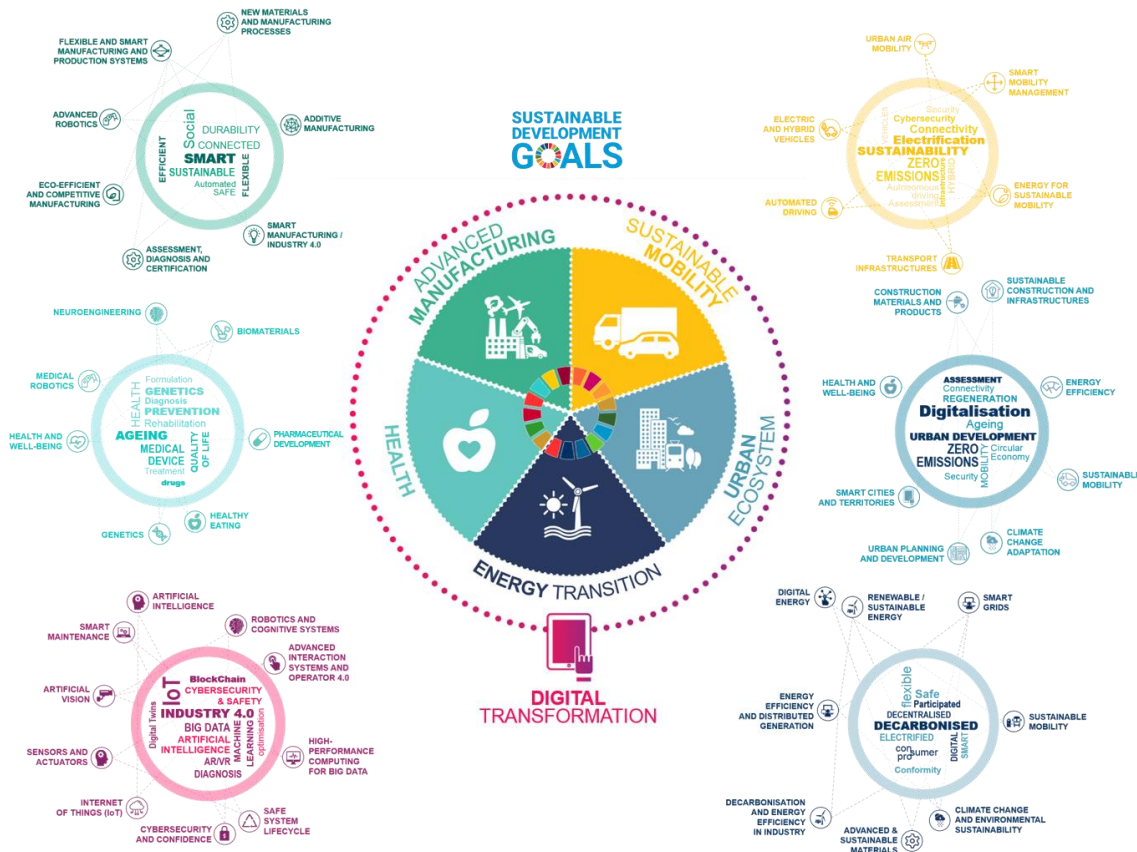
SUSTAINABLE DEVELOPMENT GOALS

ADVANCED MANUFACTURING
SUSTAINABLE MOBILITY
URBAN ECOSYSTEM
ENERGY TRANSITION
HEALTH

DIGITAL TRANSFORMATION

FLEXIBLE AND SMART MANUFACTURING AND PRODUCTION SYSTEMS
NEW MATERIALS AND MANUFACTURING PROCESSES
ADVANCED ROBOTICS
ADDITIVE MANUFACTURING
ECO-EFFICIENT AND COMPETITIVE MANUFACTURING
SMART MANUFACTURING / INDUSTRY 4.0
ASSESSMENT, DIAGNOSIS AND CERTIFICATION
Social
DURABILITY
CONNECTED
EFFICIENT
SMART
SUSTAINABLE
FLEXIBLE
Automated
SAFE

URBAN AIR MOBILITY
SMART MOBILITY MANAGEMENT
ELECTRIC AND HYBRID VEHICLES
ENERGY FOR SUSTAINABLE MOBILITY
AUTOMATED DRIVING
TRANSPORT INFRASTRUCTURES
Security
Cybersecurity
Connectivity
Electrification
SUSTAINABILITY
ZERO
EMISSIONS
Autonomous
driving
Assessment
HYBRID
VEHICLES
Infrastructure

NEUROENGINEERING
BIOMATERIALS
MEDICAL ROBOTICS
HEALTH AND WELL-BEING
PHARMACEUTICAL DEVELOPMENT
GENETICS
HEALTHY EATING
Formulation
GENETICS
Diagnosis
PREVENTION
Rehabilitation
HEALTH
AGEING
MEDICAL DEVICE
QUALITY OF LIFE
Treatment
drugs

CONSTRUCTION MATERIALS AND PRODUCTS
SUSTAINABLE CONSTRUCTION AND INFRASTRUCTURES
HEALTH AND WELL-BEING
ENERGY EFFICIENCY
SUSTAINABLE MOBILITY
SMART CITIES AND TERRITORIES
CLIMATE CHANGE ADAPTATION
URBAN PLANNING AND DEVELOPMENT
ASSESSMENT
Connectivity
REGENERATION
Digitalisation
Ageing
URBAN DEVELOPMENT
ZERO
EMISSIONS
Circular Economy
MOBILITY
Security

ARTIFICIAL INTELLIGENCE
SMART MAINTENANCE
ROBOTICS AND COGNITIVE SYSTEMS
ADVANCED INTERACTION SYSTEMS AND OPERATOR 4.0
ARTIFICIAL VISION
HIGH-PERFORMANCE COMPUTING FOR BIG DATA
SENSORS AND ACTUATORS
INTERNET OF THINGS (IoT)
SAFE SYSTEM LIFECYCLE
CYBERSECURITY AND CONFIDENCE
BlockChain
IoT
CYBERSECURITY & SAFETY
INDUSTRY 4.0
BIG DATA
ARTIFICIAL INTELLIGENCE
Digital Twins
MACHINE LEARNING
optimisation
AR/VR
DIAGNOSIS

DIGITAL ENERGY
RENEWABLE / SUSTAINABLE ENERGY
SMART GRIDS
ENERGY EFFICIENCY AND DISTRIBUTED GENERATION
SUSTAINABLE MOBILITY
DECARBONISATION AND ENERGY EFFICIENCY IN INDUSTRY
CLIMATE CHANGE AND ENVIRONMENTAL SUSTAINABILITY
ADVANCED & SUSTAINABLE MATERIALS
flexible
Safe
Participated
DECENTRALISED
DECARBONISED
ELECTRIFIED
con
pro
sumer
DIGITAL
SMART
Conformity